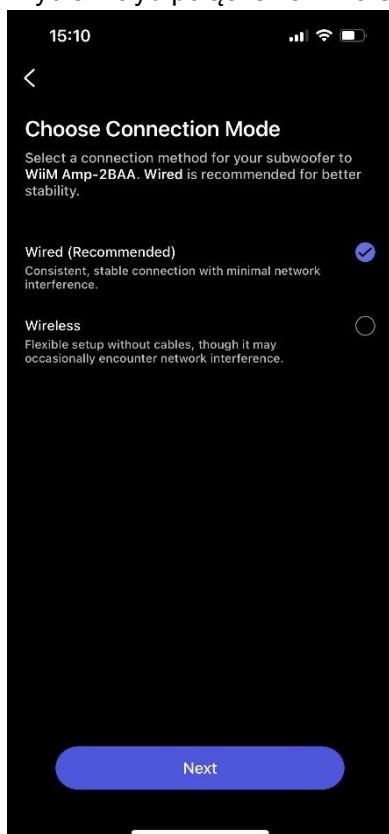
15:10

<

Choose Connection Mode

Select a connection method for your subwoofer to WiiM Amp-2BAA. Wired is recommended for better stability.

Wired (Recommended)
Consistent, stable connection with minimal network interference.

Wireless
Flexible setup without cables, though it may occasionally encounter network interference.

Next